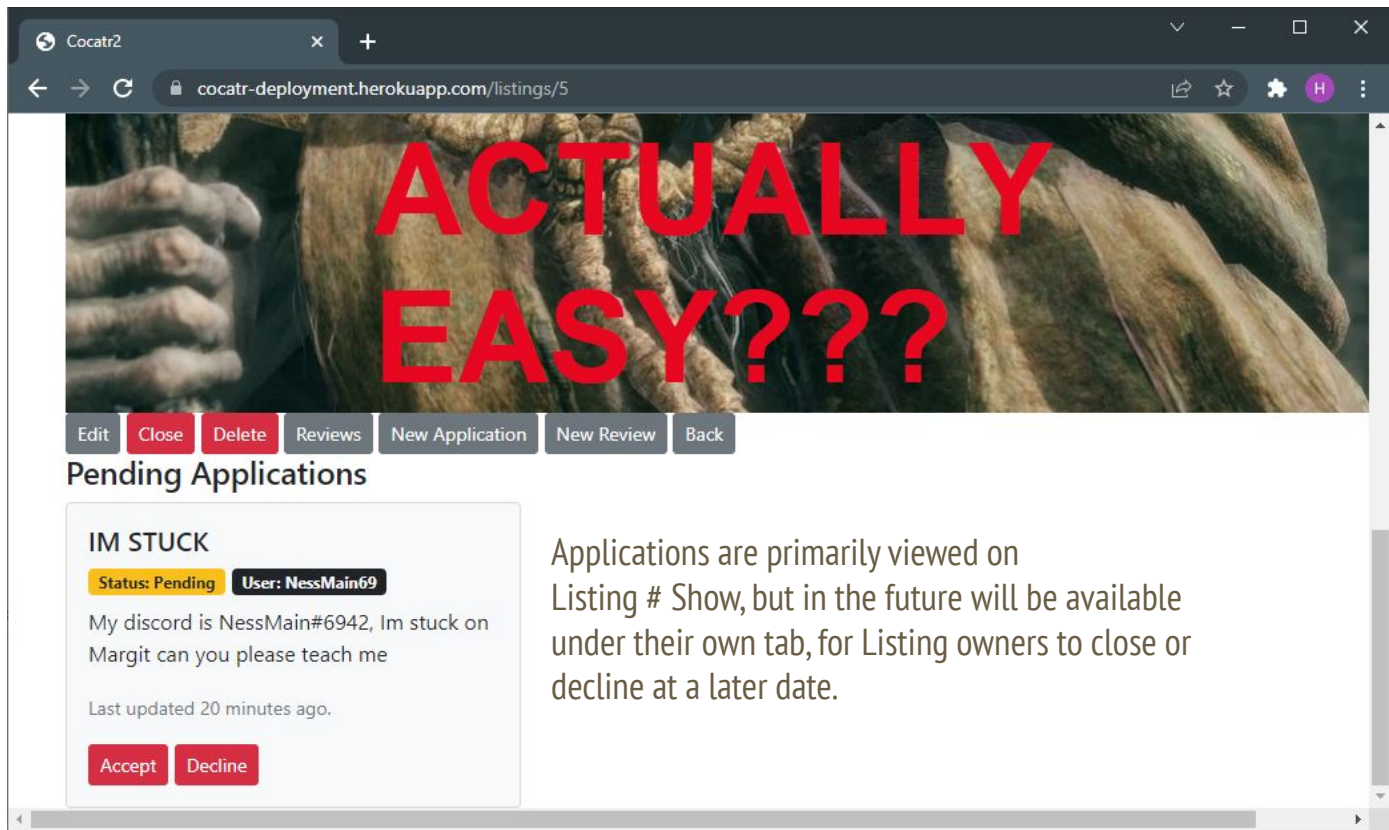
Cocatr2

cocatr-deployment.herokuapp.com/listings/5

H

ACTUALLY EASY???

Edit Close Delete Reviews New Application New Review Back

Pending Applications

IM STUCK

Status: Pending User: NessMain69

My discord is NessMain#6942, Im stuck on Margit can you please teach me

Last updated 20 minutes ago.

Accept Decline

Applications are primarily viewed on Listing # Show, but in the future will be available under their own tab, for Listing owners to close or decline at a later date.